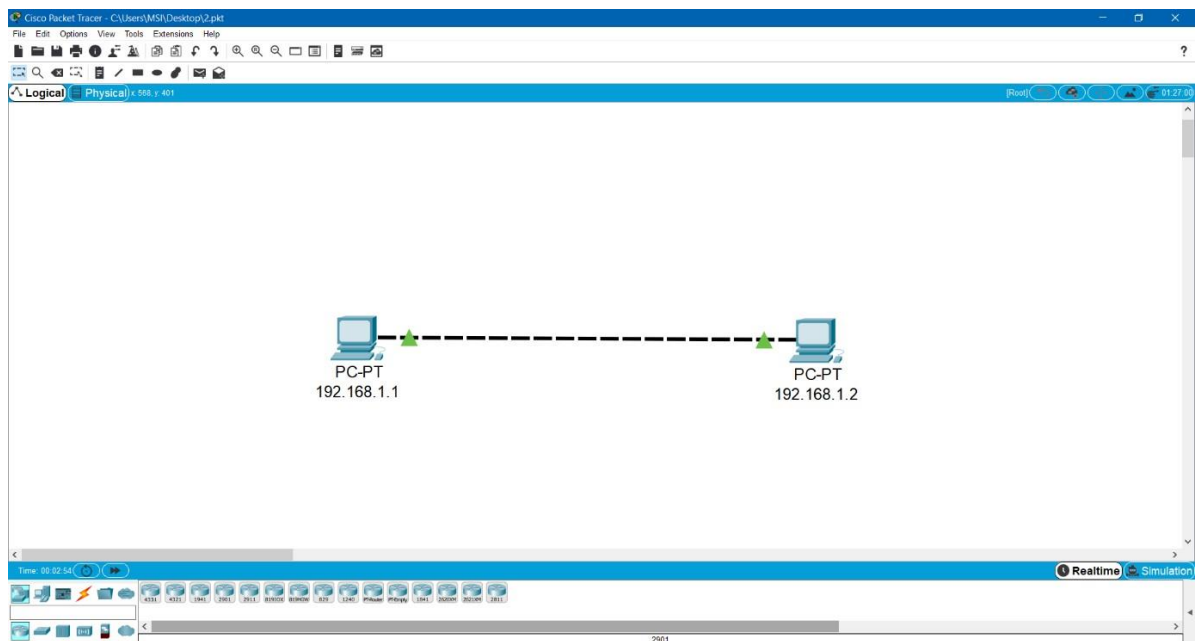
Cisco Packet Tracer - C:\Users\MSI\Desktop\2.pkt

File Edit Options View Tools Extensions Help

?

Logical Physical x: 568, y: 401

[Root]

01:27:00

PC-PT
192.168.1.1

PC-PT
192.168.1.2

Time: 00:02:54

Realtime Simulation

4331 4321 1941 2901 2911 819IOX 819HGW 829 1240 PT-Router PT-Empty 1841 2620XM 2621XM 2811

2901